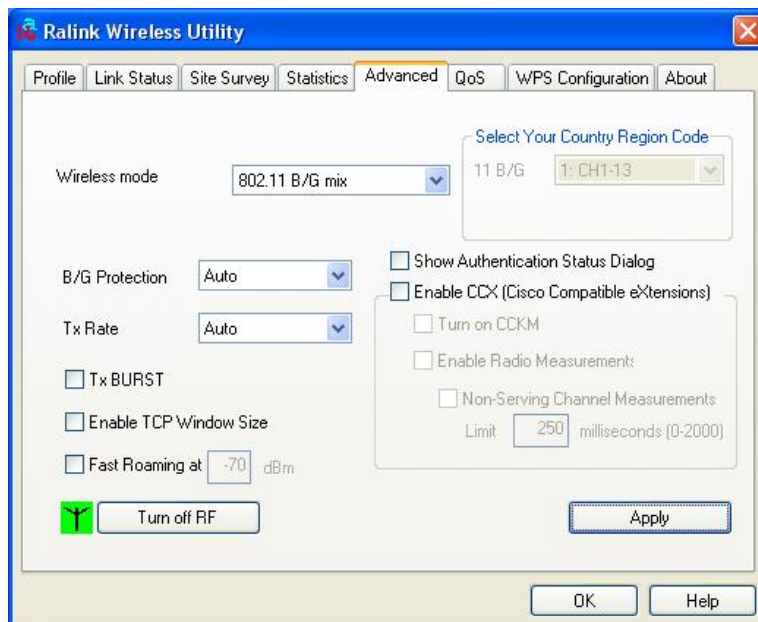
Ralink Wireless Utility

Profile | Link Status | Site Survey | Statistics | Advanced | QoS | WPS Configuration | About

Select Your Country Region Code
11 B/G
1: CH1-13

Wireless mode
802.11 B/G mix

Show Authentication Status Dialog
Enable CCX (Cisco Compatible eXtensions)

B/G Protection
Auto

Tx Rate
Auto

Turn on CCKM
Enable Radio Measurements
Non-Serving Channel Measurements
Limit
250
milliseconds (0-2000)

Tx BURST
Enable TCP Window Size
Fast Roaming at
-70
dBm

Turn off RF
Apply

OK
Help